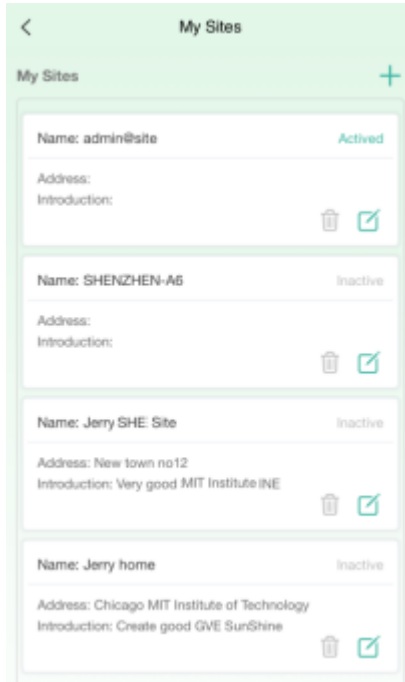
<

My Sites

My Sites

+

Name: admin@site

Actived

Address:
Introduction:

Name: SHENZHEN-A6

Inactive

Address:
Introduction:

Name: Jerry SHE Site

Inactive

Address: New town no12
Introduction: Very good MIT Institute INE

Name: Jerry home

Inactive

Address: Chicago MIT Institute of Technology
Introduction: Create good GVE SunShine